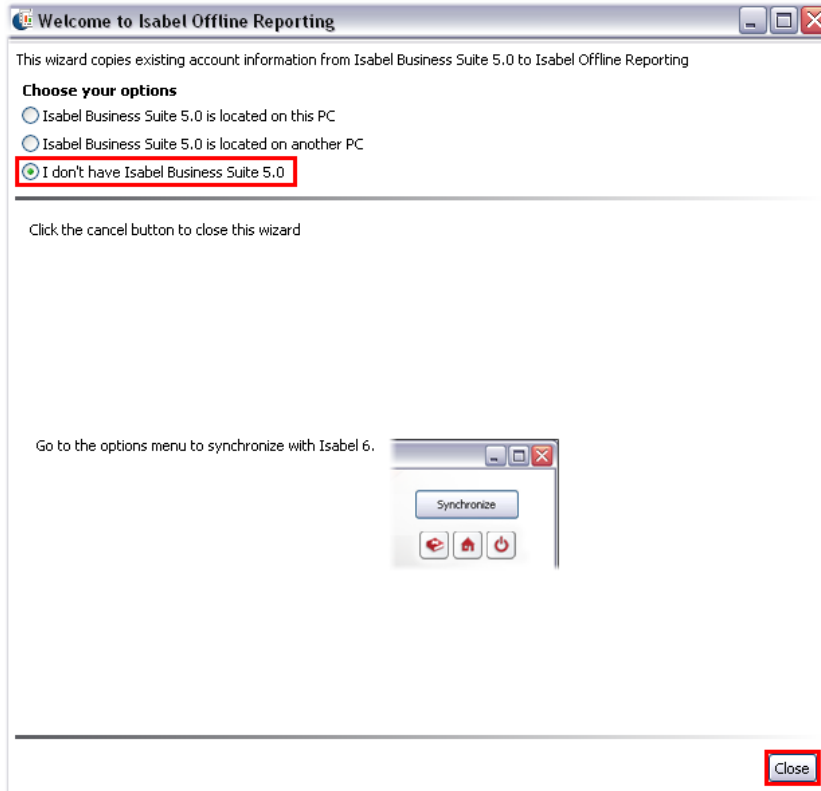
Welcome to Isabel Offline Reporting

This wizard copies existing account information from Isabel Business Suite 5.0 to Isabel Offline Reporting

Choose your options

Isabel Business Suite 5.0 is located on this PC

Isabel Business Suite 5.0 is located on another PC

I don't have Isabel Business Suite 5.0

Click the cancel button to close this wizard

Go to the options menu to synchronize with Isabel 6.

Synchronize

Close